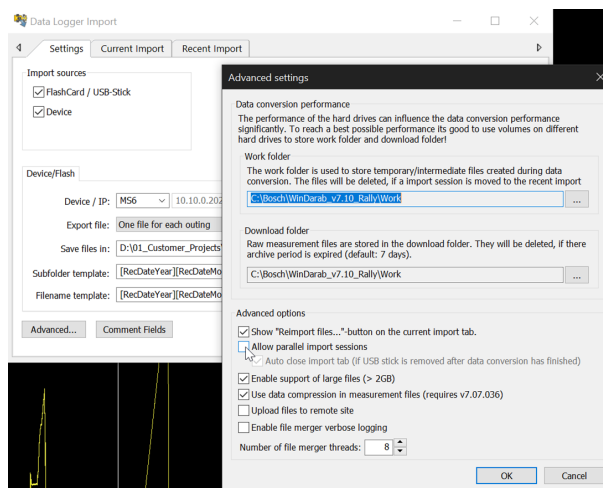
Data Logger Import

Settings | Current Import | Recent Import

Import sources
FlashCard / USB-Stick
Device

Device/Flash
Device / IP: MS6 10.10.0.202
Export file: One file for each outing
Save files in: D:\01_Customer_Projects
Subfolder template: [RecDateYear][RecDateMo
Filename template: [RecDateYear][RecDateMo

Advanced... | Comment Fields

Advanced settings

Data conversion performance
The performance of the hard drives can influence the data conversion performance significantly. To reach a best possible performance its good to use volumes on different hard drives to store work folder and download folder!

Work folder
The work folder is used to store temporary/intermediate files created during data conversion. The files will be deleted, if a import session is moved to the recent import
C:\Bosch\WinDarab_v7.10_Rally\Work ...

Download folder
Raw measurement files are stored in the download folder. They will be deleted, if there archive period is expired (default: 7 days).
C:\Bosch\WinDarab_v7.10_Rally\Work ...

Advanced options
Show "Reimport files..."-button on the current import tab.
Allow parallel import sessions
Auto close import tab (if USB stick is removed after data conversion has finished)
Enable support of large files (> 2GB)
Use data compression in measurement files (requires v7.07.036)
Upload files to remote site
Enable file merger verbose logging
Number of file merger threads: 8

OK | Cancel